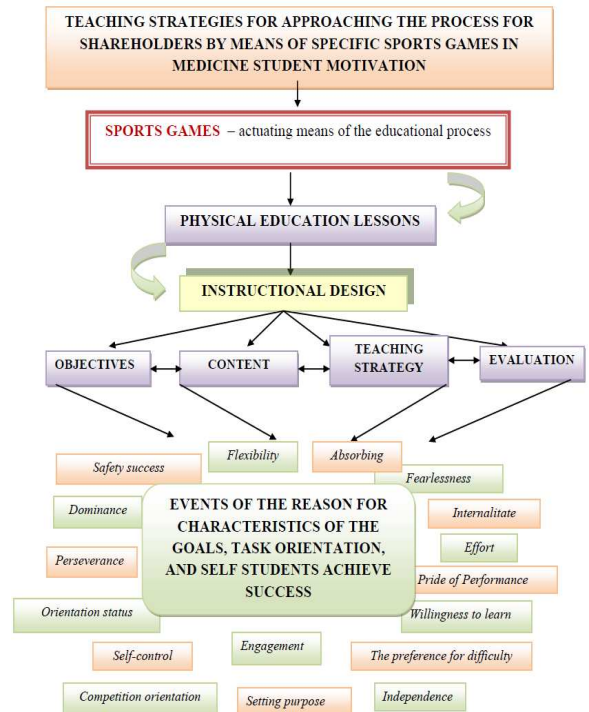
TEACHING STRATEGIES FOR APPROACHING THE PROCESS FOR SHAREHOLDERS BY MEANS OF SPECIFIC SPORTS GAMES IN MEDICINE STUDENT MOTIVATION

SPORTS GAMES – actuating means of the educational process

PHYSICAL EDUCATION LESSONS

INSTRUCTIONAL DESIGN

OBJECTIVES

CONTENT

TEACHING STRATEGY

EVALUATION

Safety success

Flexibility

Absorbing

Fearlessness

Dominance

EVENTS OF THE REASON FOR CHARACTERISTICS OF THE GOALS, TASK ORIENTATION, AND SELF STUDENTS ACHIEVE SUCCESS

Internalitate

Effort

Perseverance

Pride of Performance

Orientation status

Willingness to learn

Engagement

Self-control

The preference for difficulty

Competition orientation

Setting purpose

Independence